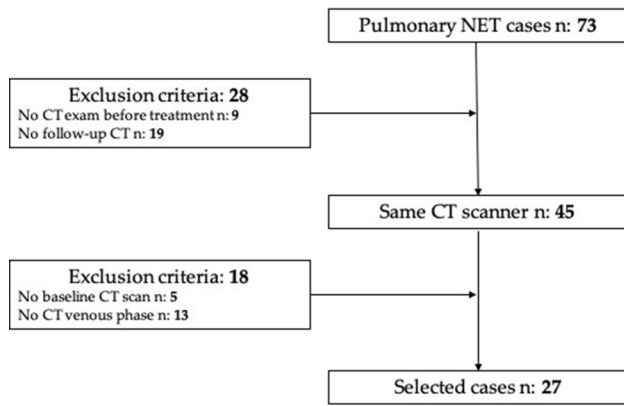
Pulmonary NET cases n: 73

Exclusion criteria: 28
No CT exam before treatment n: 9
No follow-up CT n: 19

Same CT scanner n: 45

Exclusion criteria: 18
No baseline CT scan n: 5
No CT venous phase n: 13

Selected cases n: 27